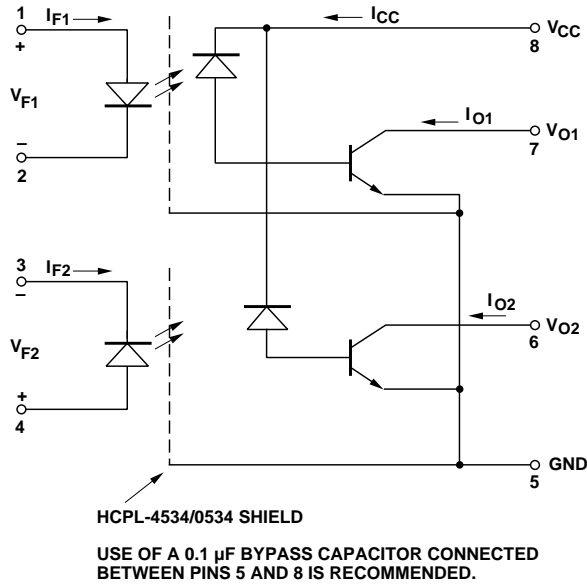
1
+
$I_{F1}$
$V_{F1}$
–
2
$I_{CC}$
$V_{CC}$
8
$I_{O1}$
$V_{O1}$
7
3
–
$I_{F2}$
$V_{F2}$
+
4
$I_{O2}$
$V_{O2}$
6
GND
5

HCPL-4534/0534 SHIELD

USE OF A 0.1 µF BYPASS CAPACITOR CONNECTED BETWEEN PINS 5 AND 8 IS RECOMMENDED.